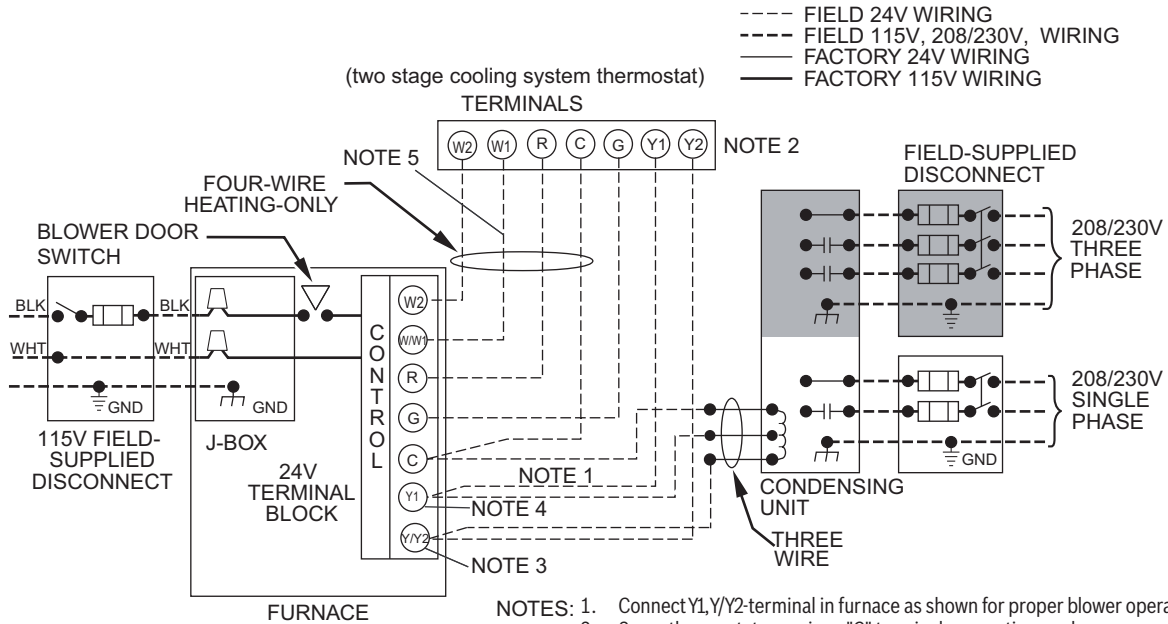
FIELD 24V WIRING
FIELD 115V, 208/230V, WIRING
FACTORY 24V WIRING
FACTORY 115V WIRING

(two stage cooling system thermostat)
TERMINALS

W2 W1 R C G Y1 Y2

NOTE 2

NOTE 5

FOUR-WIRE HEATING-ONLY

BLOWER DOOR SWITCH

FIELD-SUPPLIED DISCONNECT

208/230V THREE PHASE

BLK BLK
WHT WHT
GND GND

C O N T R O L

W2
W/W1
R
G
C
Y1
Y/Y2

208/230V SINGLE PHASE

GND

115V FIELD-SUPPLIED DISCONNECT

J-BOX

24V TERMINAL BLOCK

NOTE 1
NOTE 4
NOTE 3

CONDENSING UNIT

THREE WIRE

FURNACE

NOTES: 1. Connect Y1, Y/Y2-terminal in furnace as shown for proper blower opera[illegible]
2. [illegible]